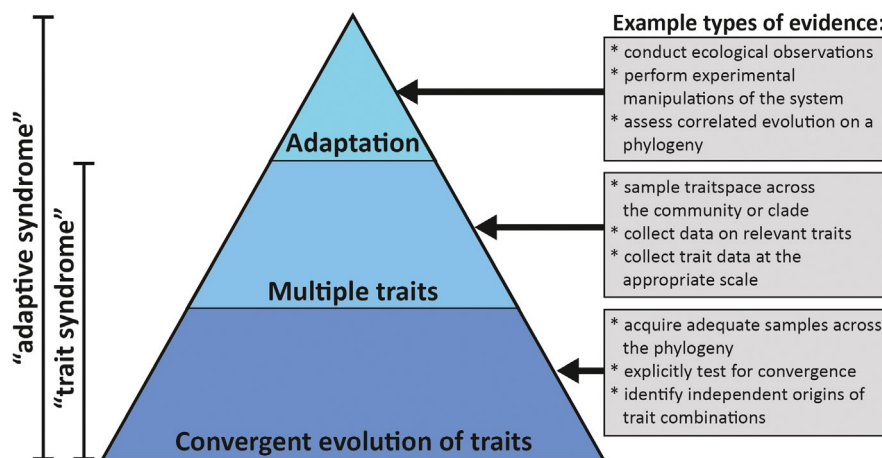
"adaptive syndrome"

"trait syndrome"

Adaptation

Multiple traits

Convergent evolution of traits

Example types of evidence:

* conduct ecological observations
* perform experimental manipulations of the system
* assess correlated evolution on a phylogeny

* sample traitspace across the community or clade
* collect data on relevant traits
* collect trait data at the appropriate scale

* acquire adequate samples across the phylogeny
* explicitly test for convergence
* identify independent origins of trait combinations